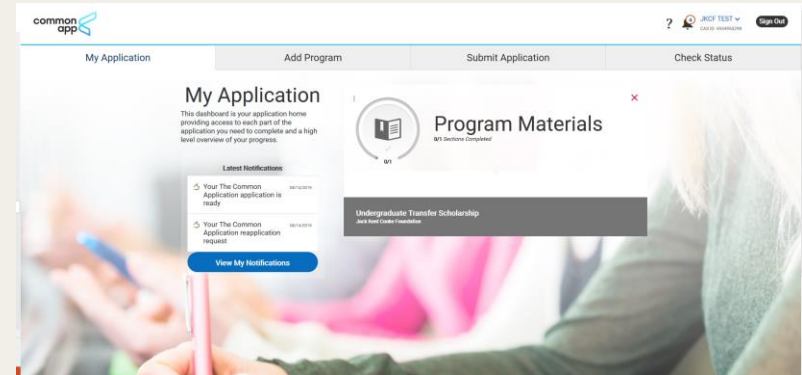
common app

? JKCF TEST CAS ID: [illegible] Sign Out

My Application | Add Program | Submit Application | Check Status

My Application

This dashboard is your application home providing access to each part of the application you need to complete and a high level overview of your progress.

Latest Notifications

Your The Common Application application is ready 08/14/2019

Your The Common Application reapplication request 08/14/2019

View My Notifications

Program Materials

0/1 Sections Completed

0/1

×

Undergraduate Transfer Scholarship
Jack Kent Cooke Foundation